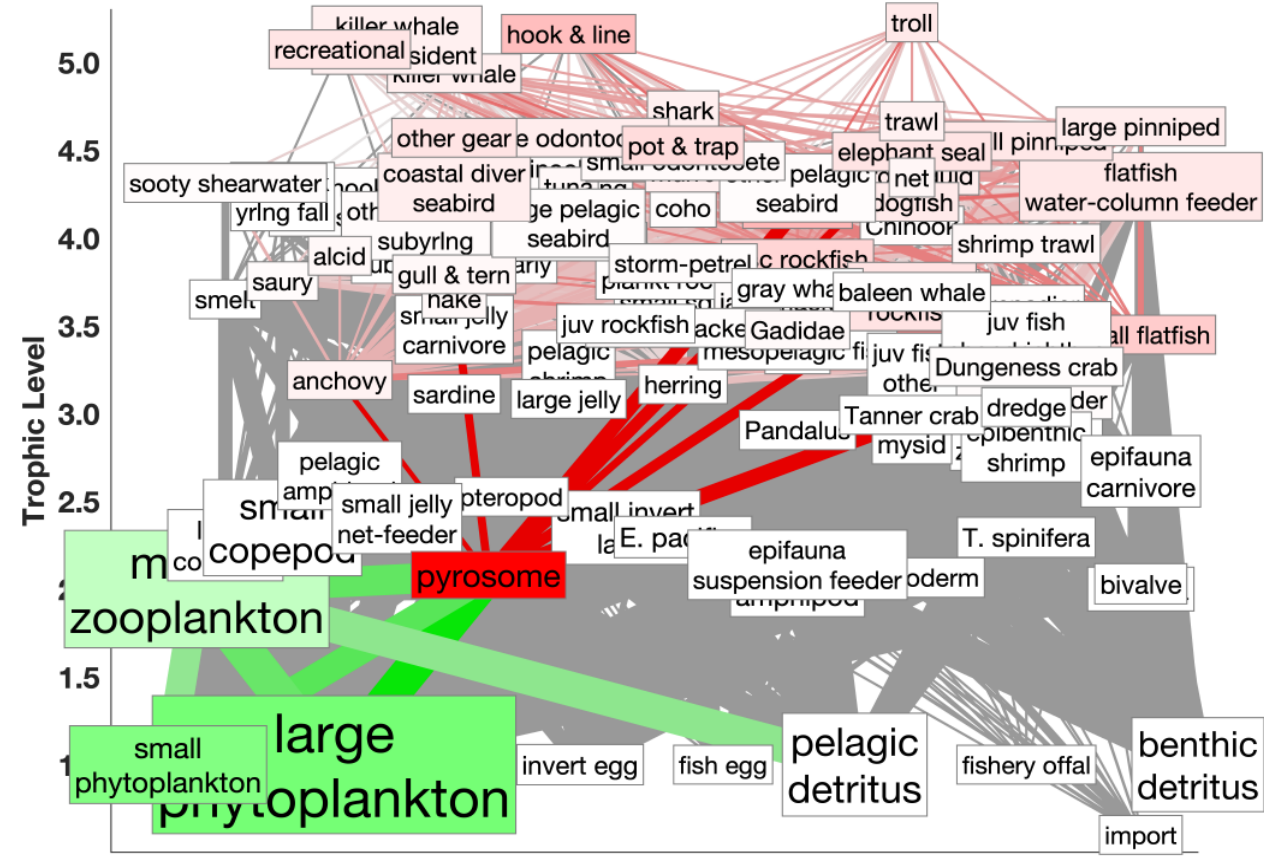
Trophic Level

5.0
4.5
4.0
3.5
3.0
2.5
1.5

killer whale
resident
killer whale
recreational
hook & line
troll
shark
trawl
large pinniped
other gear
odontoc
pot & trap
elephant seal
small pinniped
small odontocete
pelagic
net
flatfish
water-column feeder
sooty shearwater
coastal diver
seabird
tuna
seabird
yrlng fall
large pelagic
seabird
coho
dogfish
Chinook
subyrlng
alcid
shrimp trawl
storm-petrel
rockfish
gull & tern
saury
smelt
hake
gray whale
baleen whale
rockfish
small jelly
carnivore
juv rockfish
Gadidae
juv fish
small flatfish
mesopelagic fish
juv fish
other
Dungeness crab
anchovy
pelagic
shrimp
sardine
herring
large jelly
Pandalus
Tanner crab
dredge
mysid
epibenthic
shrimp
epifauna
carnivore
pelagic
amphipod
small
copepod
small jelly
net-feeder
pteropod
small invert
E. pacifica
T. spinifera
epifauna
suspension feeder
echinoderm
amphipod
bivalve
pyrosome
zooplankton
large
phytoplankton
small
phytoplankton
invert egg
fish egg
pelagic
detritus
fishery offal
benthic
detritus
import